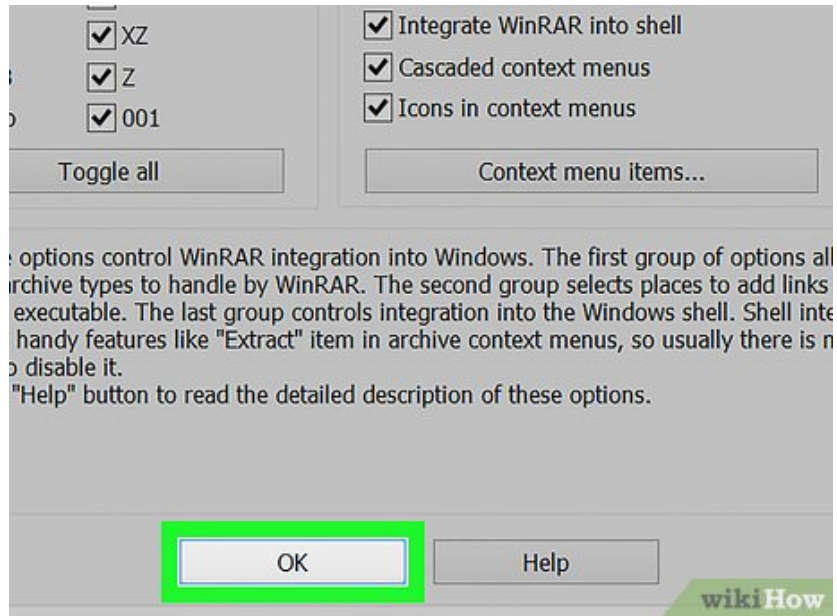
XZ
Z
001
Toggle all
Integrate WinRAR into shell
Cascaded context menus
Icons in context menus
Context menu items...

e options control WinRAR integration into Windows. The first group of options all rchive types to handle by WinRAR. The second group selects places to add links executable. The last group controls integration into the Windows shell. Shell inte handy features like "Extract" item in archive context menus, so usually there is n o disable it.
"Help" button to read the detailed description of these options.

OK
Help
wikiHow